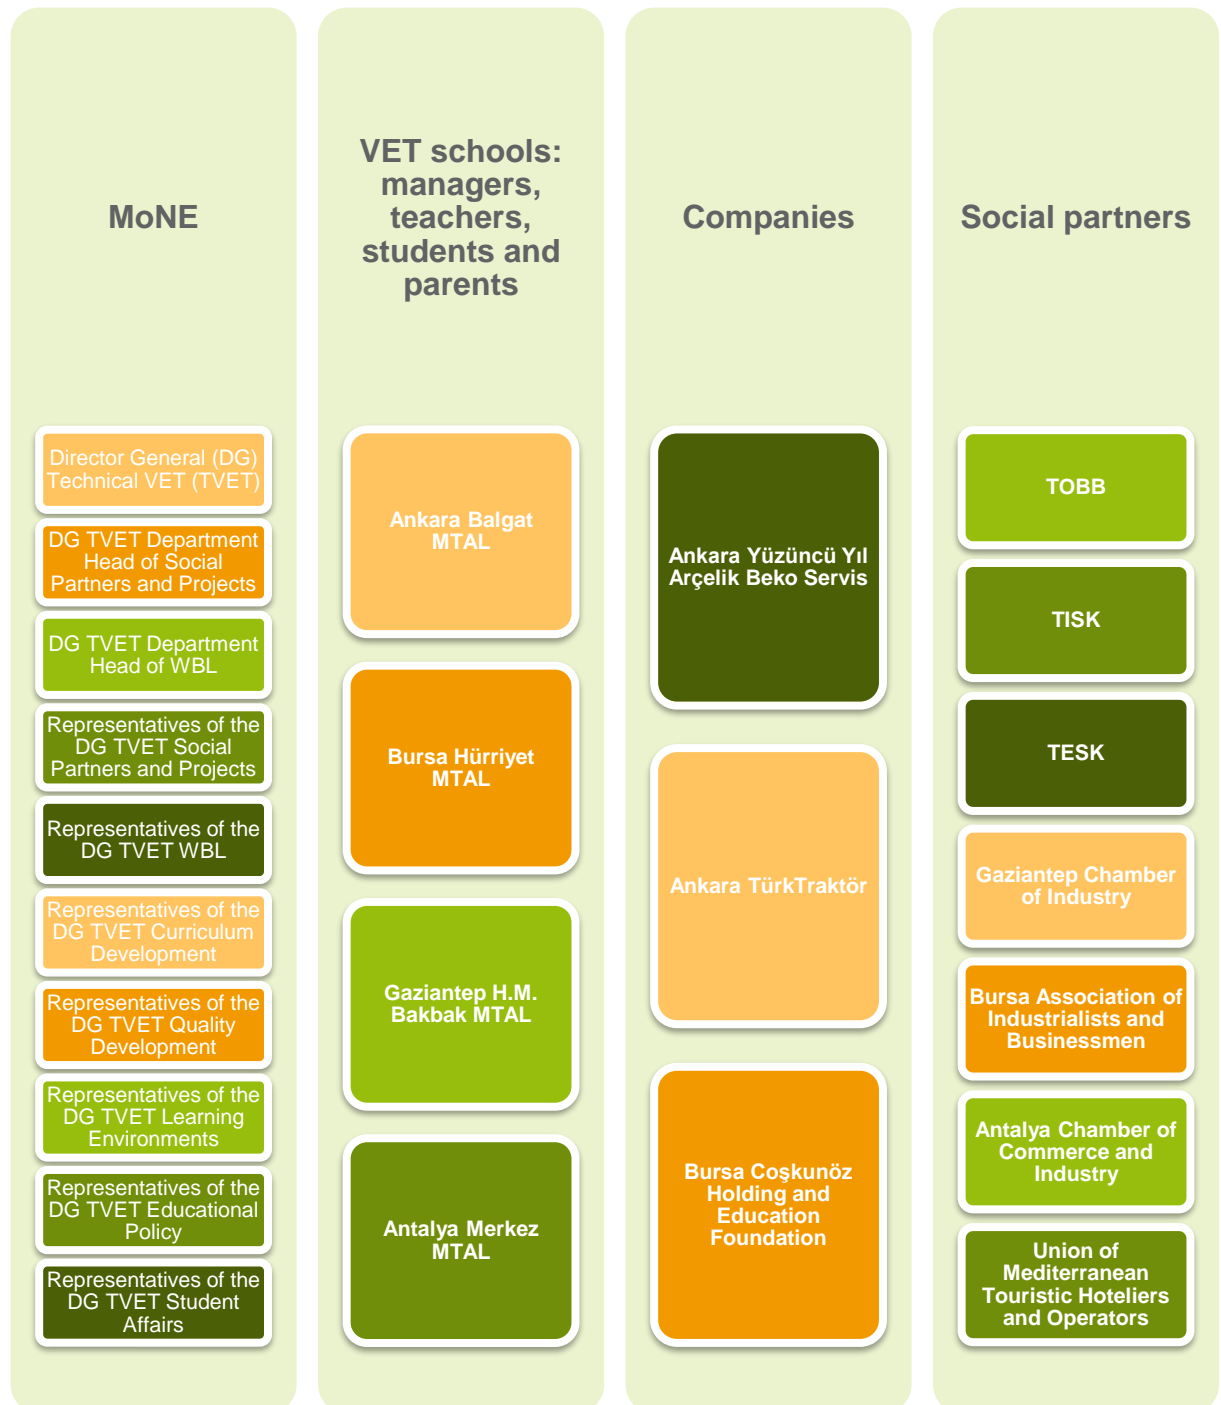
MoNE

Director General (DG) Technical VET (TVET)

DG TVET Department Head of Social Partners and Projects

DG TVET Department Head of WBL

Representatives of the DG TVET Social Partners and Projects

Representatives of the DG TVET WBL

Representatives of the DG TVET Curriculum Development

Representatives of the DG TVET Quality Development

Representatives of the DG TVET Learning Environments

Representatives of the DG TVET Educational Policy

Representatives of the DG TVET Student Affairs

VET schools: managers, teachers, students and parents

Ankara Balgat MTAL

Bursa Hürriyet MTAL

Gaziantep H.M. Bakbak MTAL

Antalya Merkez MTAL

Companies

Ankara Yüzüncü Yıl Arçelik Beko Servis

Ankara TürkTraktör

Bursa Coşkunöz Holding and Education Foundation

Social partners

TOBB

TISK

TESK

Gaziantep Chamber of Industry

Bursa Association of Industrialists and Businessmen

Antalya Chamber of Commerce and Industry

Union of Mediterranean Touristic Hoteliers and Operators